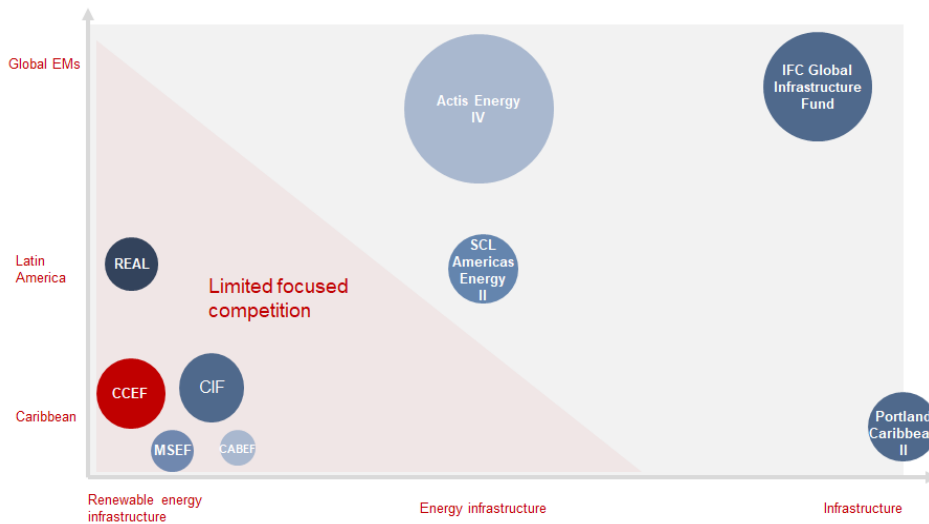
Global EMs

Actis Energy IV

IFC Global Infrastructure Fund

Latin America

REAL

SCL Americas Energy II

Limited focused competition

Caribbean

CCEF

CIF

MSEF

CABEF

Portland Caribbea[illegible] II

Renewable energy infrastructure

Energy infrastructure

Infrastructure